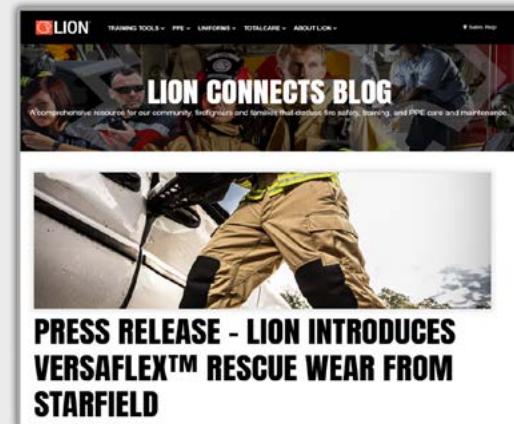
LION TRAINING TOOLS ⌄ PPE ⌄ UNIFORMS ⌄ TOTALCARE ⌄ ABOUT LION ⌄

Sales Rep

LION CONNECTS BLOG

A comprehensive resource for our community, firefighters and families that discuss fire safety, training, and PPE care and maintenance.

PRESS RELEASE - LION INTRODUCES VERSAFLEX™ RESCUE WEAR FROM STARFIELD